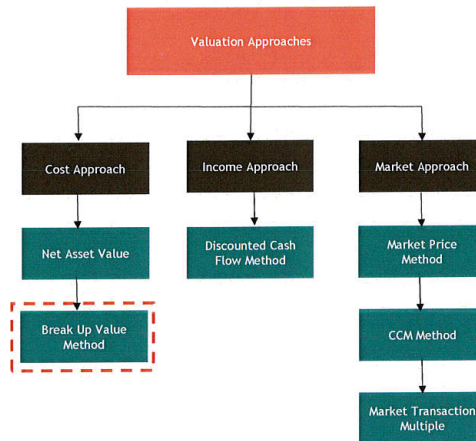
Valuation Approaches

Cost Approach

Net Asset Value

Break Up Value Method

Income Approach

Discounted Cash Flow Method

Market Approach

Market Price Method

CCM Method

Market Transaction Multiple